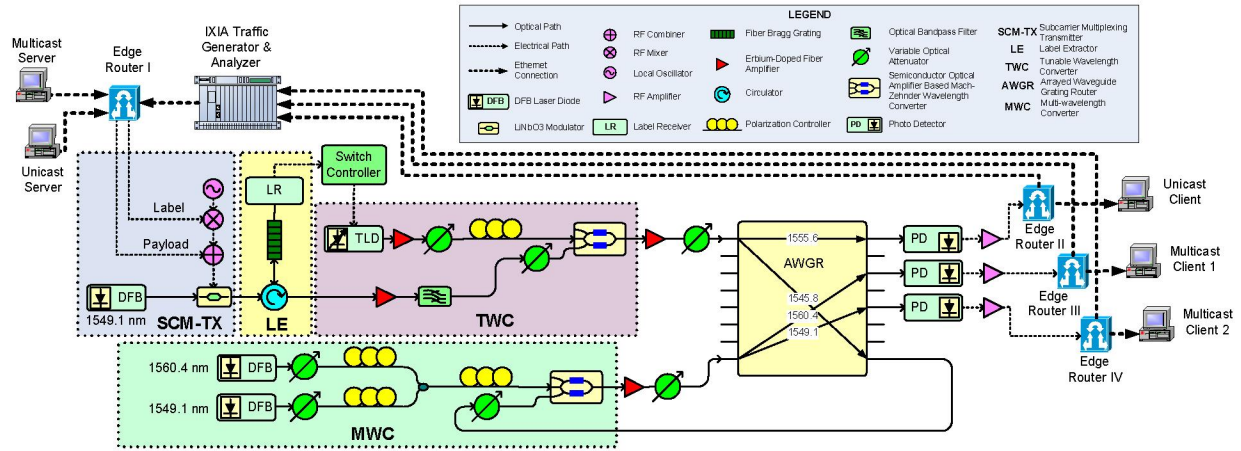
LEGEND

Optical Path
Electrical Path
Ethernet Connection
DFB Laser Diode
LiNbO3 Modulator
RF Combiner
RF Mixer
Local Oscillator
RF Amplifier
LR Label Receiver
Fiber Bragg Grating
Erbium-Doped Fiber Amplifier
Circulator
Polarization Controller
Optical Bandpass Filter
Variable Optical Attenuator
Semiconductor Optical Amplifier Based Mach-Zehnder Wavelength Converter
PD Photo Detector
SCM-TX Subcarrier Multiplexing Transmitter
LE Label Extractor
TWC Tunable Wavelength Converter
AWGR Arrayed Waveguide Grating Router
MWC Multi-wavelength Converter

Multicast Server
Edge Router I
IXIA Traffic Generator & Analyzer
Unicast Server
Switch Controller
Label
Payload
LR
TLD
DFB
1549.1 nm
SCM-TX
LE
TWC
AWGR
1555.6
1545.8
1560.4
1549.1
PD
PD
PD
Edge Router II
Edge Router III
Edge Router IV
Unicast Client
Multicast Client 1
Multicast Client 2
1560.4 nm
DFB
1549.1 nm
DFB
MWC